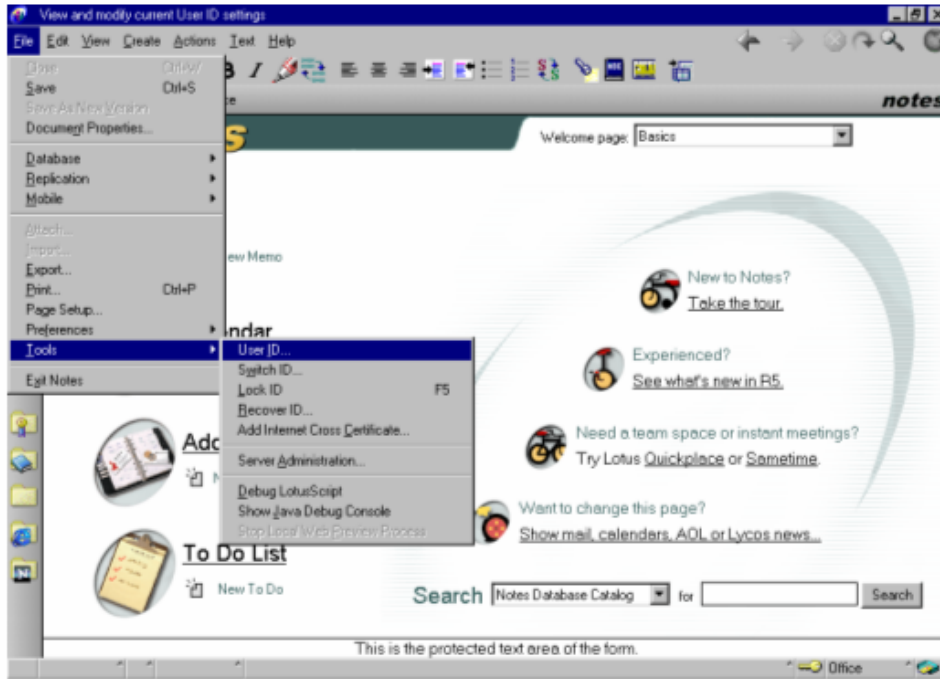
View and modify current User ID settings

File Edit View Create Actions Text Help

notes

Close Ctrl+W
Save Ctrl+S
Save As New Version
Document Properties...
Database
Replication
Mobile
Attach...
Import...
Export...
Print... Ctrl+P
Page Setup...
Preferences
Tools
Exit Notes

User ID...
Switch ID...
Lock ID F5
Recover ID...
Add Internet Cross Certificate...
Server Administration...
Debug LotusScript
Show Java Debug Console
Stop Local Web Preview Process

Welcome page: Basics

ew Memo

ndar

New to Notes?
Take the tour.

Experienced?
See what's new in R5.

Need a team space or instant meetings?
Try Lotus Quickplace or Sametime.

Want to change this page?
Show mail, calendars, AOL or Lycos news...

Add

To Do List

New To Do

Search Notes Database Catalog for Search

This is the protected text area of the form.

Office